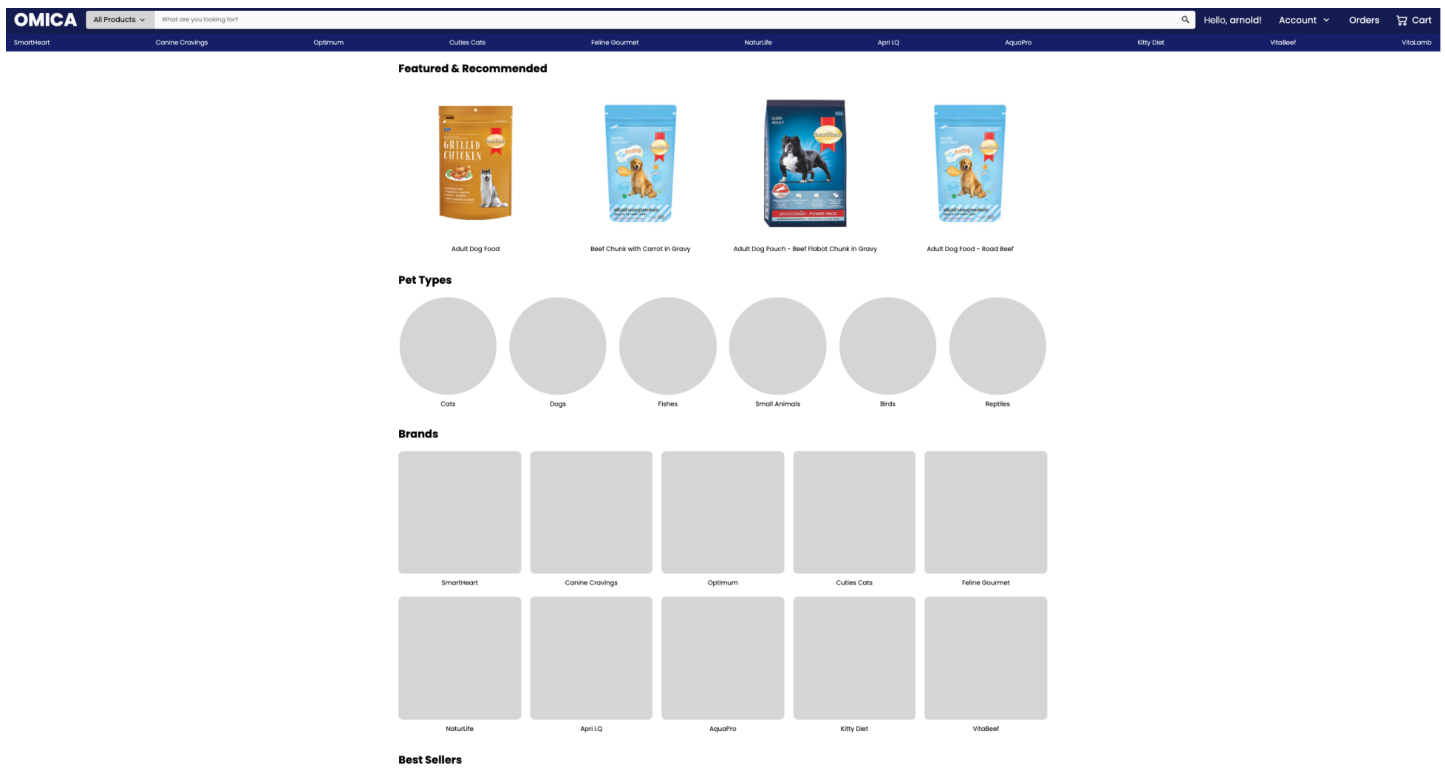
OMICA All Products What are you looking for? Hello, arnold! Account Orders Cart

SmartHeart Canine Cravings Optimum Cuties Cats Feline Gourmet NaturLife Apri LQ AquaPro Kitty Diet VitaBeef VitaLamb

Featured & Recommended

GRILLED CHICKEN

Adult Dog Food

Beef Chunk with Carrot in Gravy

Adult Dog Pouch - Beef Flabot Chunk in Gravy

Adult Dog Food - Road Beef

Pet Types

Cats

Dogs

Fishes

Small Animals

Birds

Reptiles

Brands

SmartHeart

Canine Cravings

Optimum

Cuties Cats

Feline Gourmet

NaturLife

Apri LQ

AquaPro

Kitty Diet

VitaBeef

Best Sellers